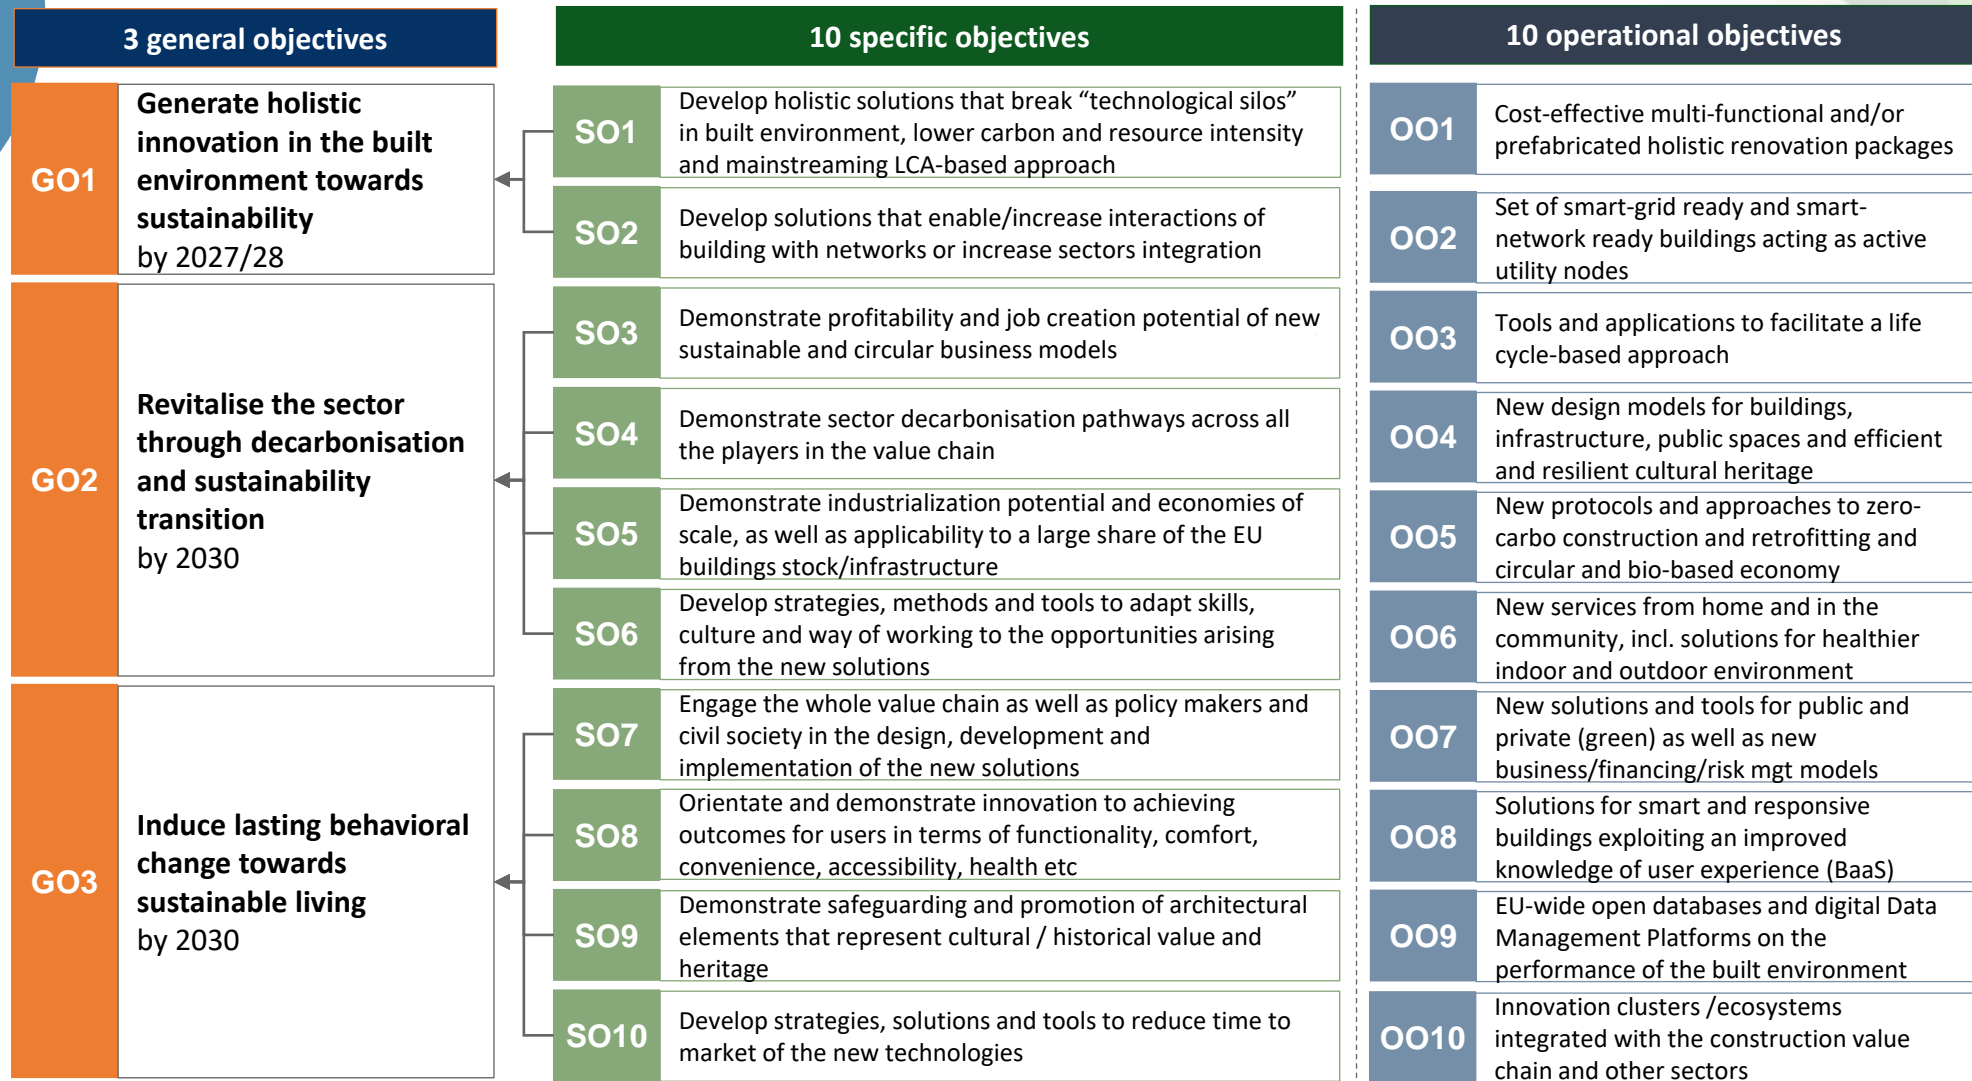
3 general objectives

GO1 Generate holistic innovation in the built environment towards sustainability by 2027/28

GO2 Revitalise the sector through decarbonisation and sustainability transition by 2030

GO3 Induce lasting behavioral change towards sustainable living by 2030

10 specific objectives

SO1 Develop holistic solutions that break “technological silos” in built environment, lower carbon and resource intensity and mainstreaming LCA-based approach

SO2 Develop solutions that enable/increase interactions of building with networks or increase sectors integration

SO3 Demonstrate profitability and job creation potential of new sustainable and circular business models

SO4 Demonstrate sector decarbonisation pathways across all the players in the value chain

SO5 Demonstrate industrialization potential and economies of scale, as well as applicability to a large share of the EU buildings stock/infrastructure

SO6 Develop strategies, methods and tools to adapt skills, culture and way of working to the opportunities arising from the new solutions

SO7 Engage the whole value chain as well as policy makers and civil society in the design, development and implementation of the new solutions

SO8 Orientate and demonstrate innovation to achieving outcomes for users in terms of functionality, comfort, convenience, accessibility, health etc

SO9 Demonstrate safeguarding and promotion of architectural elements that represent cultural / historical value and heritage

SO10 Develop strategies, solutions and tools to reduce time to market of the new technologies

10 operational objectives

OO1 Cost-effective multi-functional and/or prefabricated holistic renovation packages

OO2 Set of smart-grid ready and smart-network ready buildings acting as active utility nodes

OO3 Tools and applications to facilitate a life cycle-based approach

OO4 New design models for buildings, infrastructure, public spaces and efficient and resilient cultural heritage

OO5 New protocols and approaches to zero-carbo construction and retrofitting and circular and bio-based economy

OO6 New services from home and in the community, incl. solutions for healthier indoor and outdoor environment

OO7 New solutions and tools for public and private (green) as well as new business/financing/risk mgt models

OO8 Solutions for smart and responsive buildings exploiting an improved knowledge of user experience (BaaS)

OO9 EU-wide open databases and digital Data Management Platforms on the performance of the built environment

OO10 Innovation clusters /ecosystems integrated with the construction value chain and other sectors